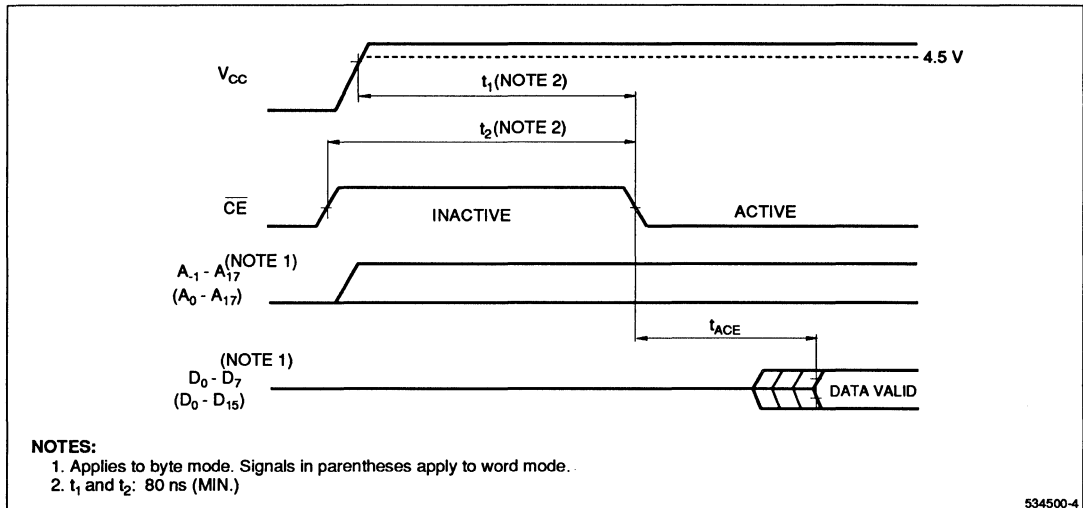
$V_{CC}$

4.5 V

$t_1$(NOTE 2)

$t_2$(NOTE 2)

$\overline{CE}$

INACTIVE

ACTIVE

$A_{-1} - A_{17}$(NOTE 1)
$(A_0 - A_{17})$

$t_{ACE}$

(NOTE 1)
$D_0 - D_7$
$(D_0 - D_{15})$

DATA VALID

NOTES:
1. Applies to byte mode. Signals in parentheses apply to word mode.
2. $t_1$ and $t_2$: 80 ns (MIN.)

534500-4